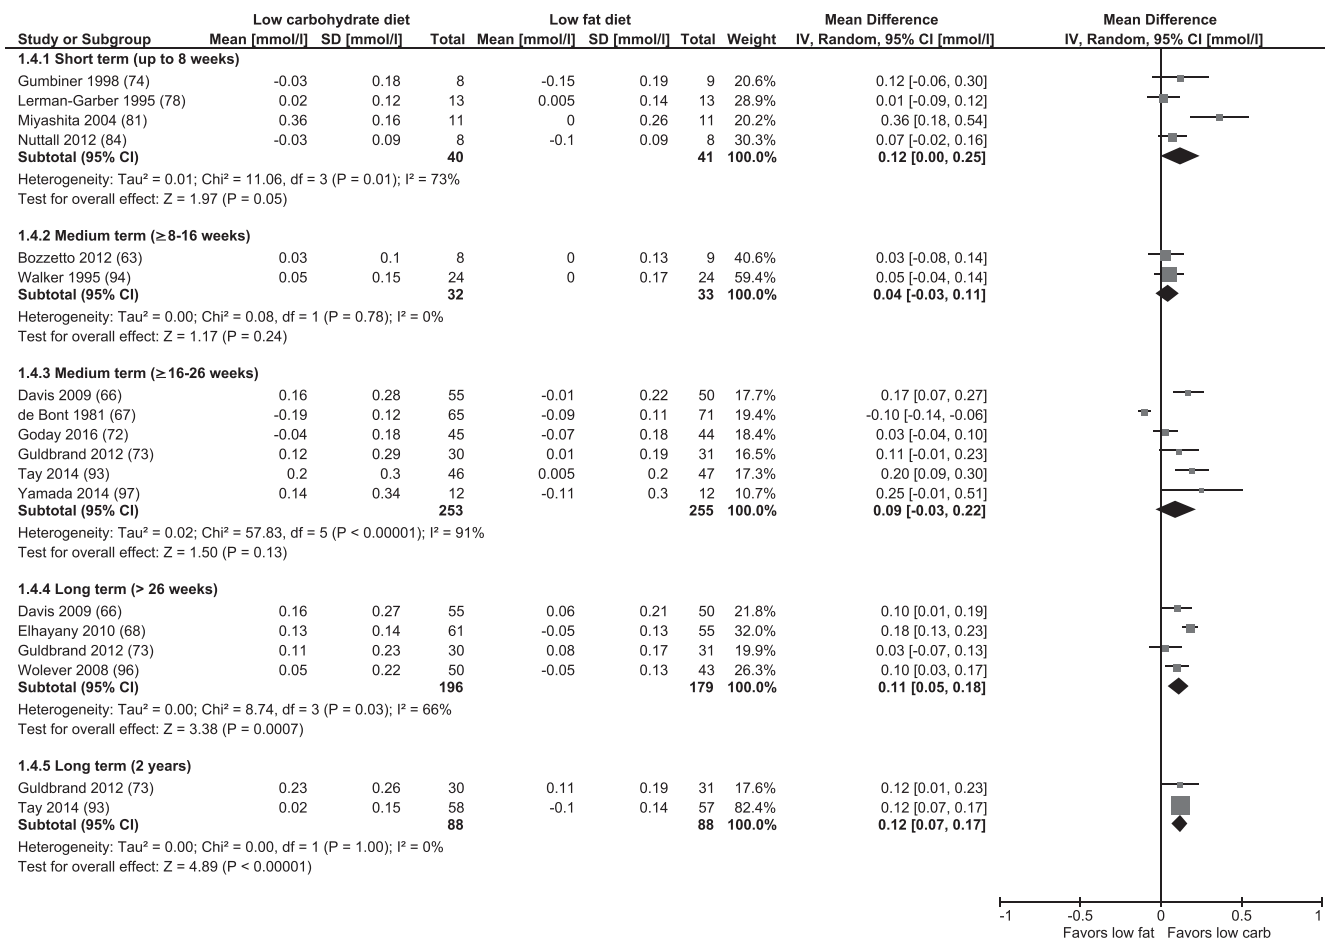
| Study or Subgroup | Low carbohydrate diet Mean [mmol/l] | SD [mmol/l] | Total | Low fat diet Mean [mmol/l] | SD [mmol/l] | Total | Weight | Mean Difference IV, Random, 95% CI [mmol/l] |
|---|---|---|---|---|---|---|---|---|
| **1.4.1 Short term (up to 8 weeks)** | | | | | | | | |
| Gumbiner 1998 (74) | -0.03 | 0.18 | 8 | -0.15 | 0.19 | 9 | 20.6% | 0.12 [-0.06, 0.30] |
| Lerman-Garber 1995 (78) | 0.02 | 0.12 | 13 | 0.005 | 0.14 | 13 | 28.9% | 0.01 [-0.09, 0.12] |
| Miyashita 2004 (81) | 0.36 | 0.16 | 11 | 0 | 0.26 | 11 | 20.2% | 0.36 [0.18, 0.54] |
| Nuttall 2012 (84) | -0.03 | 0.09 | 8 | -0.1 | 0.09 | 8 | 30.3% | 0.07 [-0.02, 0.16] |
| **Subtotal (95% CI)** | | | **40** | | | **41** | **100.0%** | **0.12 [0.00, 0.25]** |
| Heterogeneity: Tau² = 0.01; Chi² = 11.06, df = 3 (P = 0.01); I² = 73% | | | | | | | | |
| Test for overall effect: Z = 1.97 (P = 0.05) | | | | | | | | |
| **1.4.2 Medium term (≥8-16 weeks)** | | | | | | | | |
| Bozzetto 2012 (63) | 0.03 | 0.1 | 8 | 0 | 0.13 | 9 | 40.6% | 0.03 [-0.08, 0.14] |
| Walker 1995 (94) | 0.05 | 0.15 | 24 | 0 | 0.17 | 24 | 59.4% | 0.05 [-0.04, 0.14] |
| **Subtotal (95% CI)** | | | **32** | | | **33** | **100.0%** | **0.04 [-0.03, 0.11]** |
| Heterogeneity: Tau² = 0.00; Chi² = 0.08, df = 1 (P = 0.78); I² = 0% | | | | | | | | |
| Test for overall effect: Z = 1.17 (P = 0.24) | | | | | | | | |
| **1.4.3 Medium term (≥16-26 weeks)** | | | | | | | | |
| Davis 2009 (66) | 0.16 | 0.28 | 55 | -0.01 | 0.22 | 50 | 17.7% | 0.17 [0.07, 0.27] |
| de Bont 1981 (67) | -0.19 | 0.12 | 65 | -0.09 | 0.11 | 71 | 19.4% | -0.10 [-0.14, -0.06] |
| Goday 2016 (72) | -0.04 | 0.18 | 45 | -0.07 | 0.18 | 44 | 18.4% | 0.03 [-0.04, 0.10] |
| Guldbrand 2012 (73) | 0.12 | 0.29 | 30 | 0.01 | 0.19 | 31 | 16.5% | 0.11 [-0.01, 0.23] |
| Tay 2014 (93) | 0.2 | 0.3 | 46 | 0.005 | 0.2 | 47 | 17.3% | 0.20 [0.09, 0.30] |
| Yamada 2014 (97) | 0.14 | 0.34 | 12 | -0.11 | 0.3 | 12 | 10.7% | 0.25 [-0.01, 0.51] |
| **Subtotal (95% CI)** | | | **253** | | | **255** | **100.0%** | **0.09 [-0.03, 0.22]** |
| Heterogeneity: Tau² = 0.02; Chi² = 57.83, df = 5 (P < 0.00001); I² = 91% | | | | | | | | |
| Test for overall effect: Z = 1.50 (P = 0.13) | | | | | | | | |
| **1.4.4 Long term (> 26 weeks)** | | | | | | | | |
| Davis 2009 (66) | 0.16 | 0.27 | 55 | 0.06 | 0.21 | 50 | 21.8% | 0.10 [0.01, 0.19] |
| Elhayany 2010 (68) | 0.13 | 0.14 | 61 | -0.05 | 0.13 | 55 | 32.0% | 0.18 [0.13, 0.23] |
| Guldbrand 2012 (73) | 0.11 | 0.23 | 30 | 0.08 | 0.17 | 31 | 19.9% | 0.03 [-0.07, 0.13] |
| Wolever 2008 (96) | 0.05 | 0.22 | 50 | -0.05 | 0.13 | 43 | 26.3% | 0.10 [0.03, 0.17] |
| **Subtotal (95% CI)** | | | **196** | | | **179** | **100.0%** | **0.11 [0.05, 0.18]** |
| Heterogeneity: Tau² = 0.00; Chi² = 8.74, df = 3 (P = 0.03); I² = 66% | | | | | | | | |
| Test for overall effect: Z = 3.38 (P = 0.0007) | | | | | | | | |
| **1.4.5 Long term (2 years)** | | | | | | | | |
| Guldbrand 2012 (73) | 0.23 | 0.26 | 30 | 0.11 | 0.19 | 31 | 17.6% | 0.12 [0.01, 0.23] |
| Tay 2014 (93) | 0.02 | 0.15 | 58 | -0.1 | 0.14 | 57 | 82.4% | 0.12 [0.07, 0.17] |
| **Subtotal (95% CI)** | | | **88** | | | **88** | **100.0%** | **0.12 [0.07, 0.17]** |
| Heterogeneity: Tau² = 0.00; Chi² = 0.00, df = 1 (P = 1.00); I² = 0% | | | | | | | | |
| Test for overall effect: Z = 4.89 (P < 0.00001) | | | | | | | | |

Mean Difference
IV, Random, 95% CI [mmol/l]

-1 -0.5 0 0.5 1
Favors low fat Favors low carb